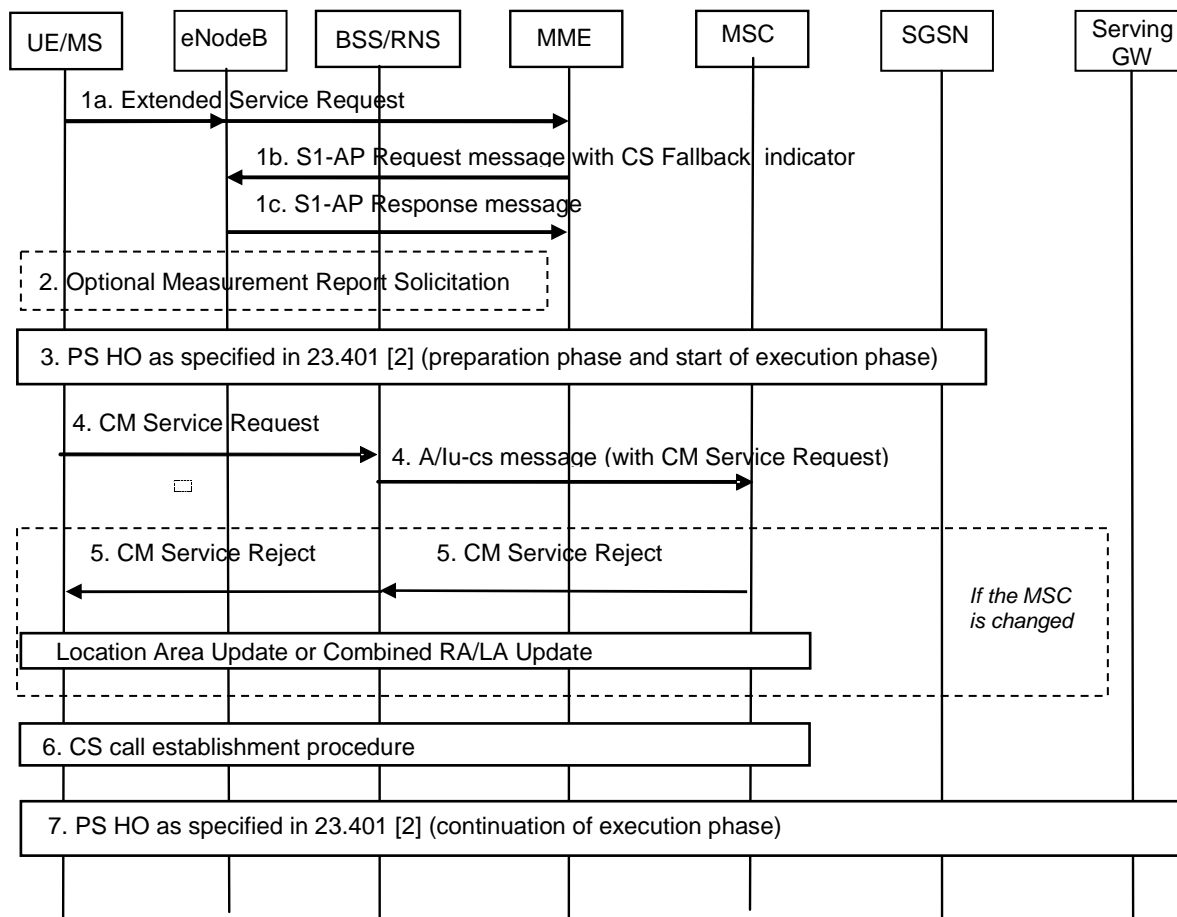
UE/MS

eNodeB

BSS/RNS

MME

MSC

SGSN

Serving GW

1a. Extended Service Request

1b. S1-AP Request message with CS Fallback indicator

1c. S1-AP Response message

2. Optional Measurement Report Solicitation

3. PS HO as specified in 23.401 [2] (preparation phase and start of execution phase)

4. CM Service Request

4. A/Iu-cs message (with CM Service Request)

5. CM Service Reject

5. CM Service Reject

If the MSC is changed

Location Area Update or Combined RA/LA Update

6. CS call establishment procedure

7. PS HO as specified in 23.401 [2] (continuation of execution phase)